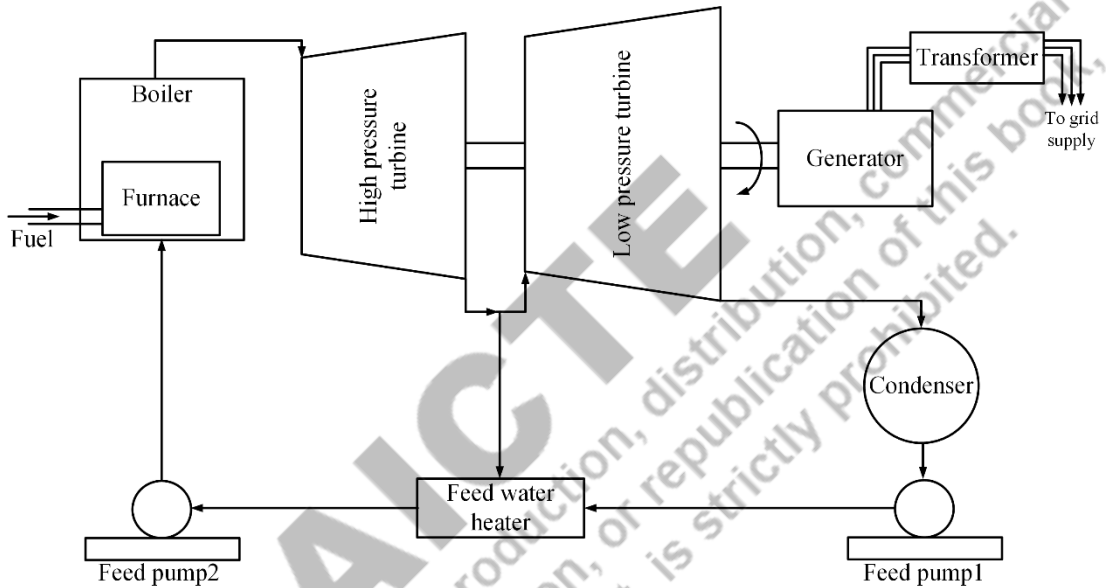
Boiler
Furnace
Fuel
High pressure turbine
Low pressure turbine
Transformer
To grid supply
Generator
Condenser
Feed water heater
Feed pump2
Feed pump1

AICTE
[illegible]production, distribution, commercial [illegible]ation, or republication of this book, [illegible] is strictly prohibited.